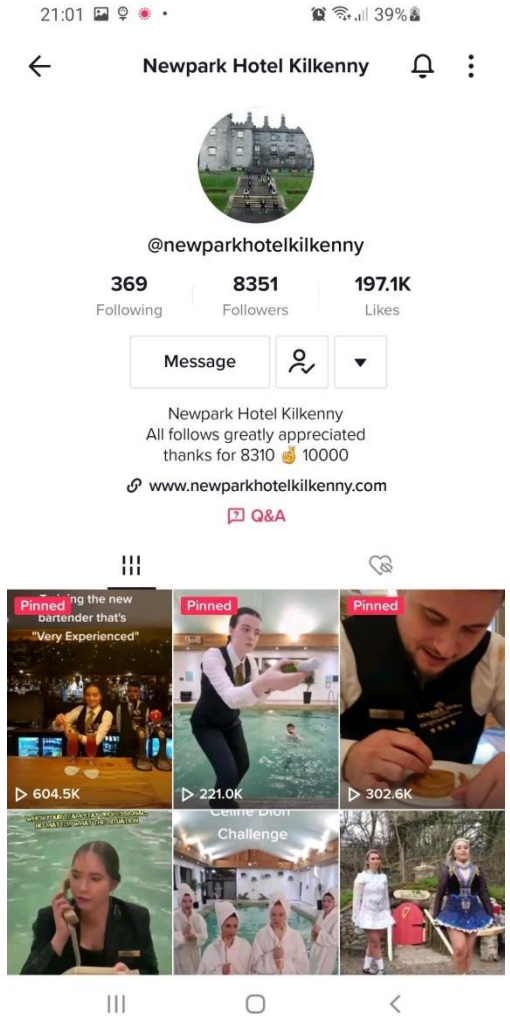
21:01 39%

Newpark Hotel Kilkenny

@newparkhotelkilkenny

369 Following
8351 Followers
197.1K Likes

Message

Newpark Hotel Kilkenny
All follows greatly appreciated
thanks for 8310 🤞 10000

www.newparkhotelkilkenny.com

Q&A

Pinned
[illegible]ing the new bartender that's "Very Experienced"
▷ 604.5K

Pinned
▷ 221.0K

Pinned
▷ 302.6K

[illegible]

Celine Dion Challenge